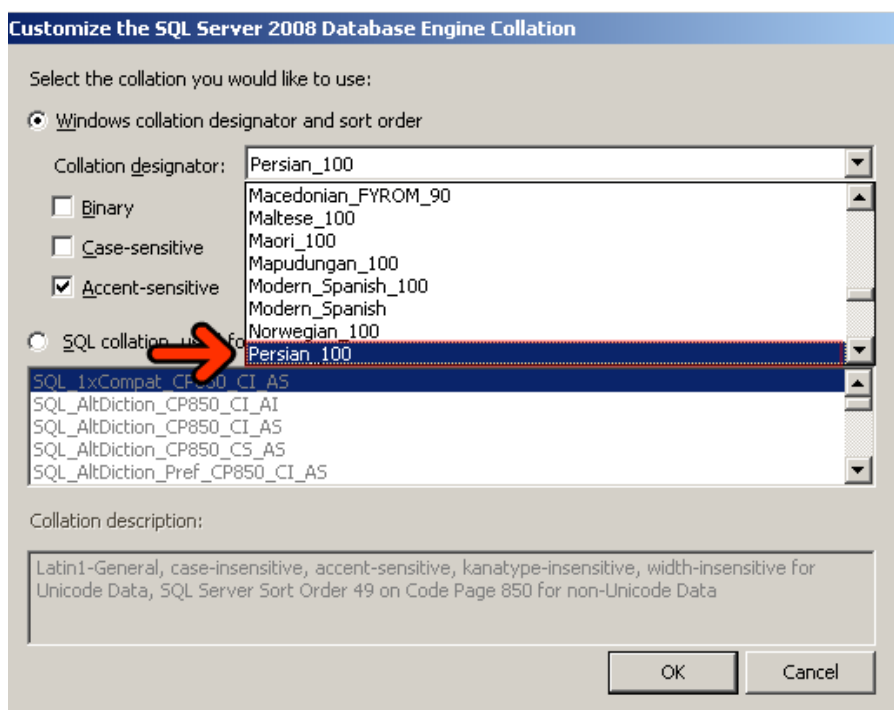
Customize the SQL Server 2008 Database Engine Collation

Select the collation you would like to use:

Windows collation designator and sort order

Collation designator: Persian_100

Macedonian_FYROM_90
Maltese_100
Maori_100
Mapudungan_100
Modern_Spanish_100
Modern_Spanish
Norwegian_100
Persian_100

Binary

Case-sensitive

Accent-sensitive

SQL collation, u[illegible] fo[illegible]

SQL_1xCompat_CP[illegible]0_CI_AS
SQL_AltDiction_CP850_CI_AI
SQL_AltDiction_CP850_CI_AS
SQL_AltDiction_CP850_CS_AS
SQL_AltDiction_Pref_CP850_CI_AS

Collation description:

Latin1-General, case-insensitive, accent-sensitive, kanatype-insensitive, width-insensitive for Unicode Data, SQL Server Sort Order 49 on Code Page 850 for non-Unicode Data

OK

Cancel